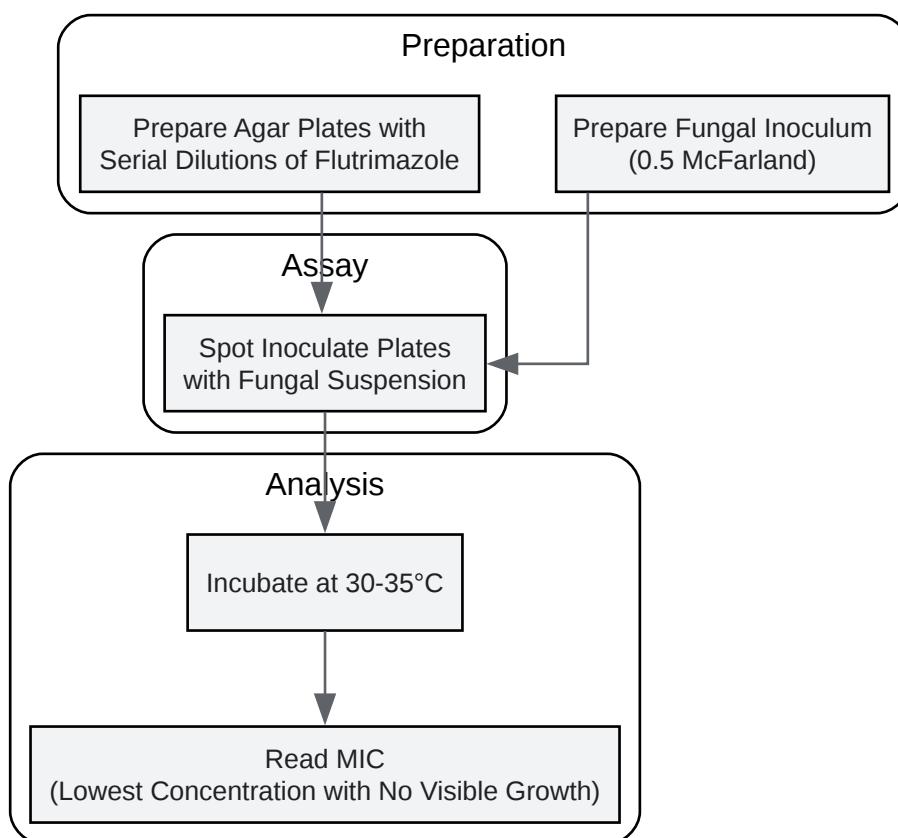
Preparation

Prepare Agar Plates with Serial Dilutions of Flutrimazole

Prepare Fungal Inoculum (0.5 McFarland)

Assay

Spot Inoculate Plates with Fungal Suspension

Analysis

Incubate at 30-35°C

Read MIC (Lowest Concentration with No Visible Growth)